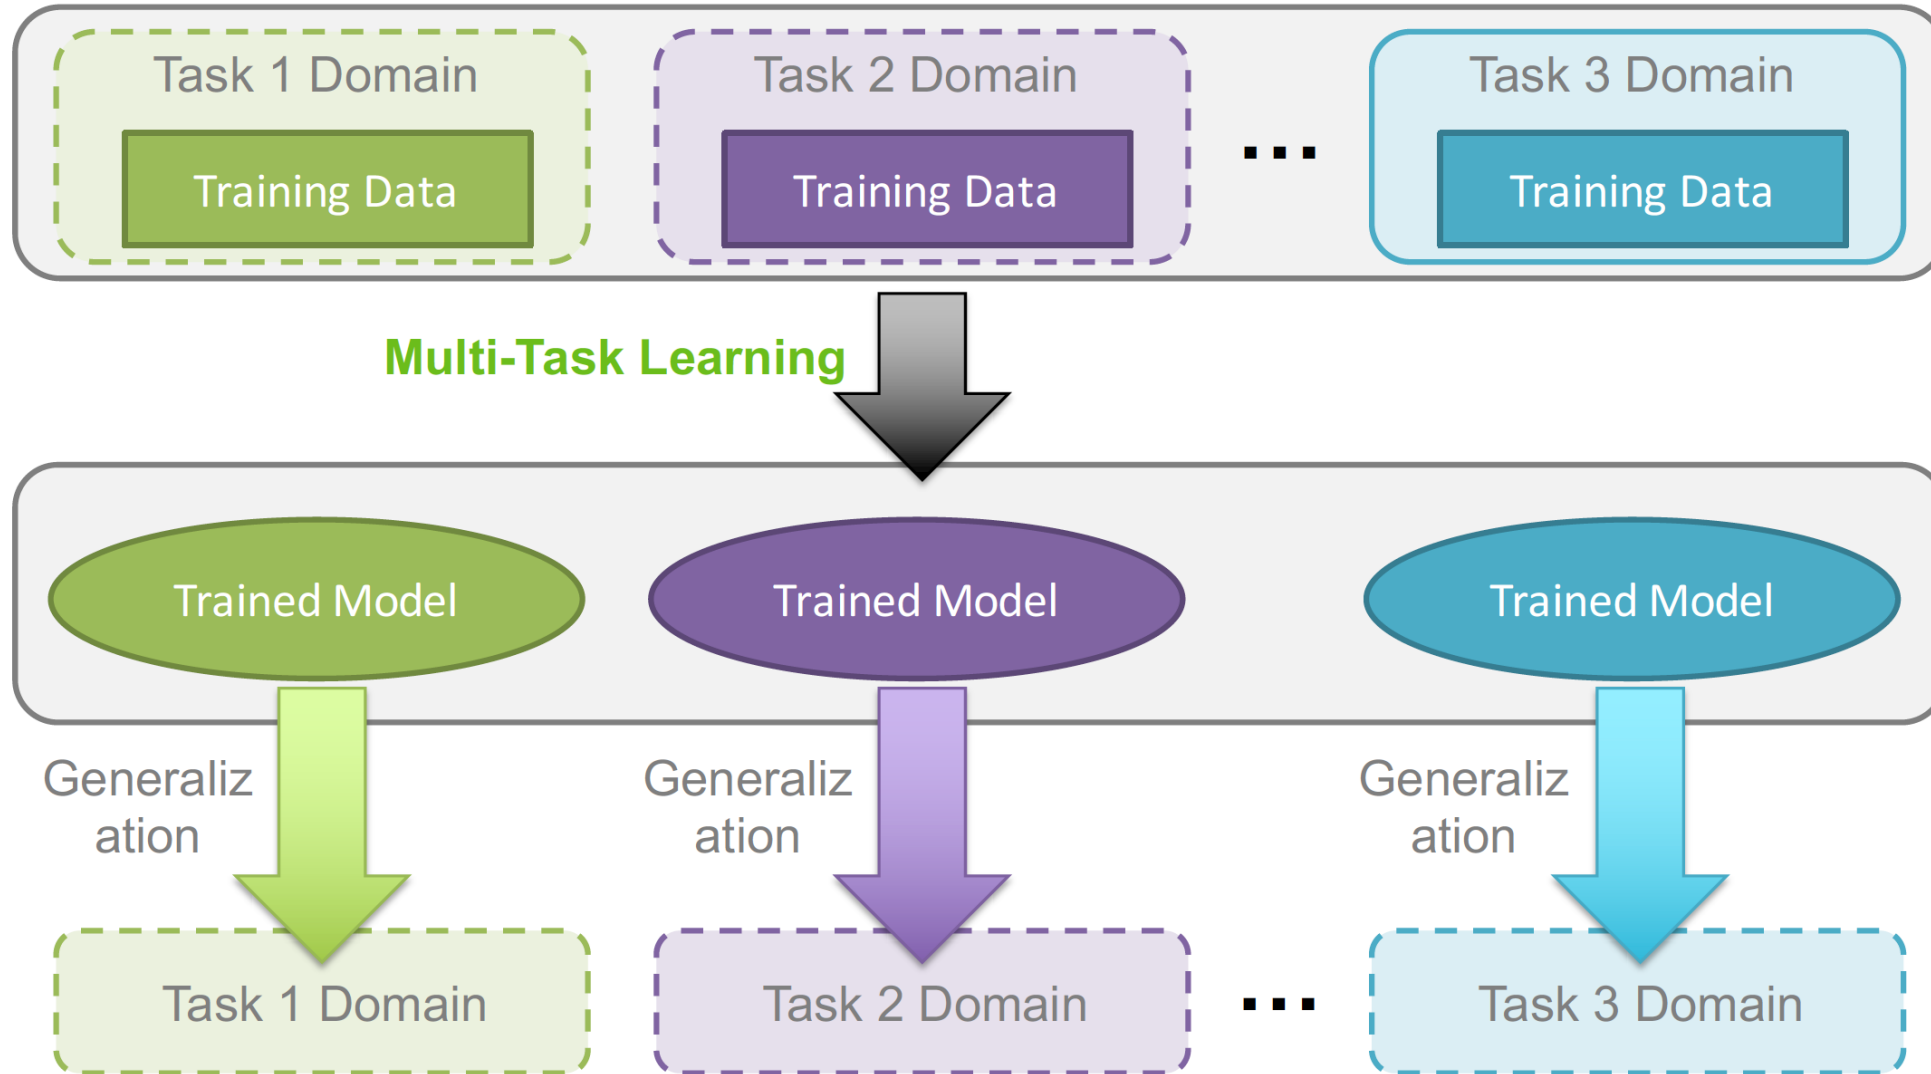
Task 1 Domain

Training Data

Task 2 Domain

Training Data

...

Task 3 Domain

Training Data

Multi-Task Learning

Trained Model

Trained Model

Trained Model

Generaliz ation

Generaliz ation

Generaliz ation

Task 1 Domain

Task 2 Domain

...

Task 3 Domain